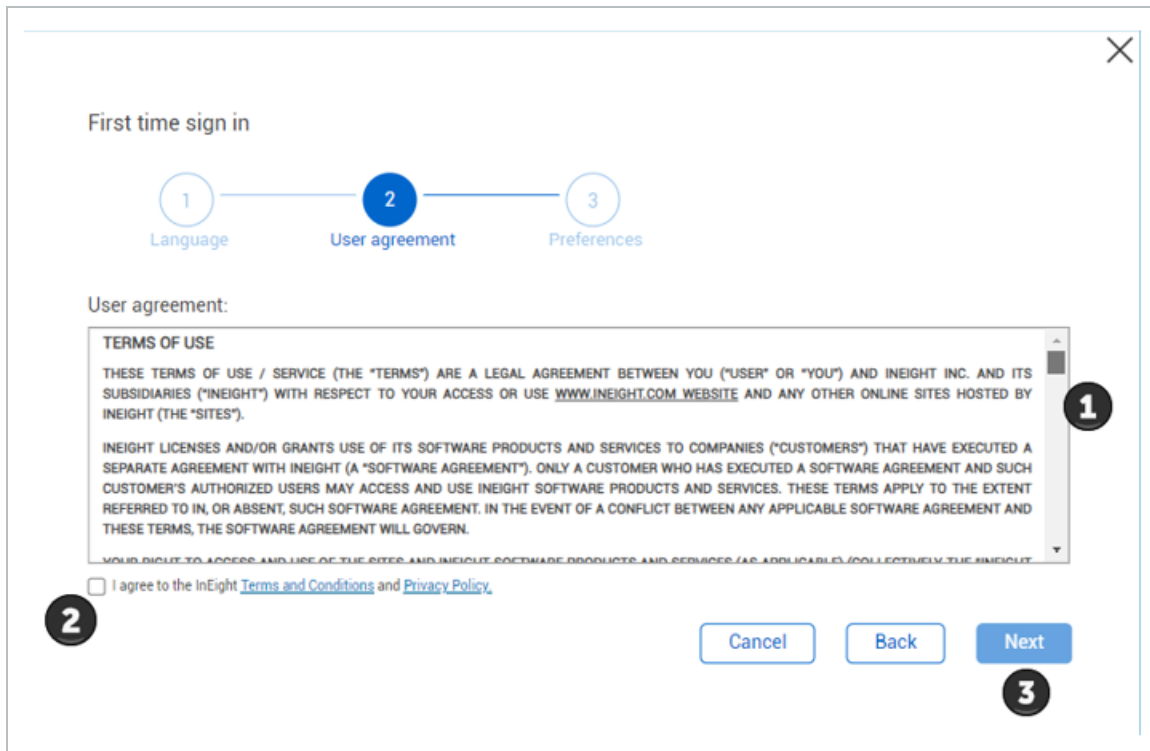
First time sign in

1 Language
2 User agreement
3 Preferences

User agreement:

TERMS OF USE

THESE TERMS OF USE / SERVICE (THE "TERMS") ARE A LEGAL AGREEMENT BETWEEN YOU ("USER" OR "YOU") AND INEIGHT INC. AND ITS SUBSIDIARIES ("INEIGHT") WITH RESPECT TO YOUR ACCESS OR USE WWW.INEIGHT.COM WEBSITE AND ANY OTHER ONLINE SITES HOSTED BY INEIGHT (THE "SITES").

INEIGHT LICENSES AND/OR GRANTS USE OF ITS SOFTWARE PRODUCTS AND SERVICES TO COMPANIES ("CUSTOMERS") THAT HAVE EXECUTED A SEPARATE AGREEMENT WITH INEIGHT (A "SOFTWARE AGREEMENT"). ONLY A CUSTOMER WHO HAS EXECUTED A SOFTWARE AGREEMENT AND SUCH CUSTOMER'S AUTHORIZED USERS MAY ACCESS AND USE INEIGHT SOFTWARE PRODUCTS AND SERVICES. THESE TERMS APPLY TO THE EXTENT REFERRED TO IN, OR ABSENT, SUCH SOFTWARE AGREEMENT. IN THE EVENT OF A CONFLICT BETWEEN ANY APPLICABLE SOFTWARE AGREEMENT AND THESE TERMS, THE SOFTWARE AGREEMENT WILL GOVERN.

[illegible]

1

I agree to the InEight Terms and Conditions and Privacy Policy.

2

Cancel Back Next

3